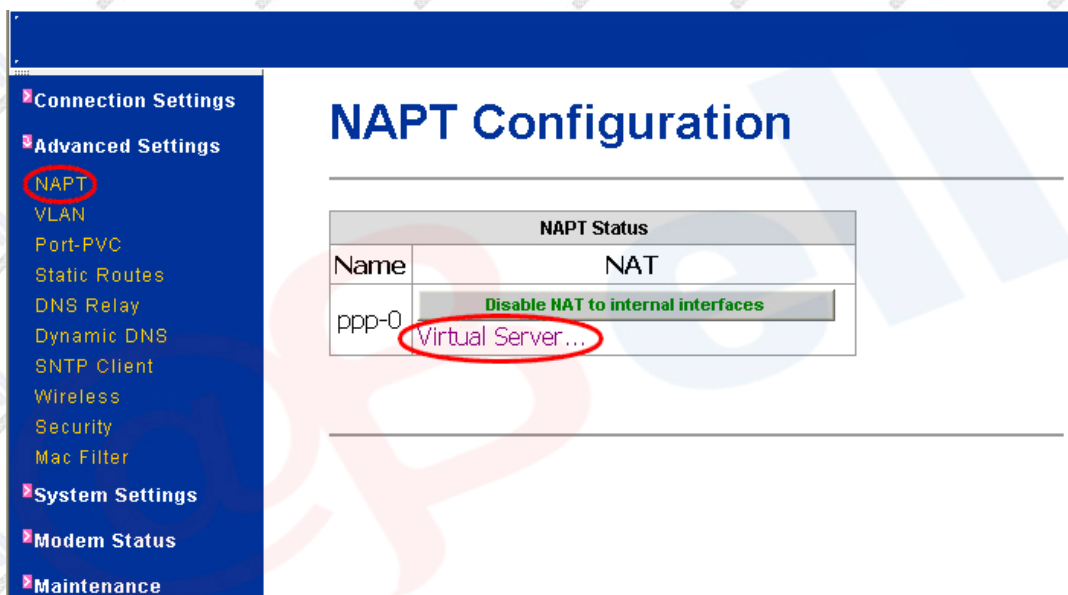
Connection Settings
Advanced Settings
NAPT
VLAN
Port-PVC
Static Routes
DNS Relay
Dynamic DNS
SNTP Client
Wireless
Security
Mac Filter
System Settings
Modem Status
Maintenance

NAPT Configuration

| NAPT Status | |
|---|---|
| Name | NAT |
| ppp-0 | Disable NAT to internal interfaces<br>Virtual Server... |